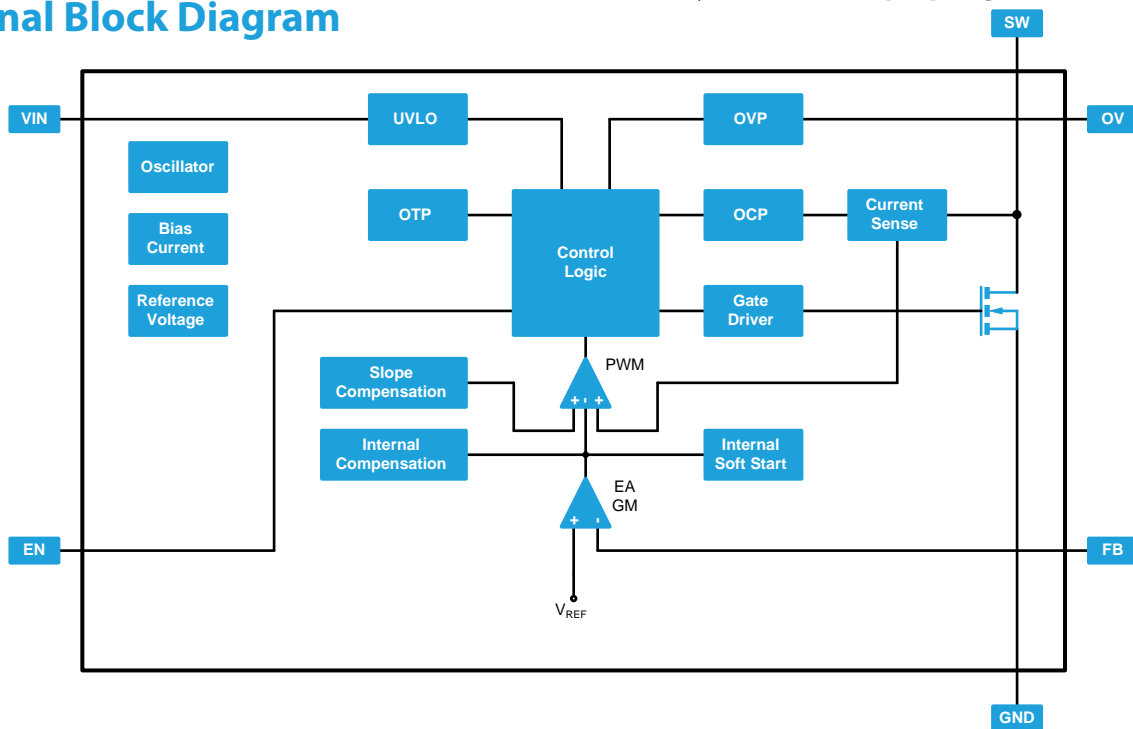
nal Block Diagram

SW

VIN

UVLO

OVP

OV

Oscillator

OTP

Control Logic

OCP

Current Sense

Bias Current

Reference Voltage

Gate Driver

Slope Compensation

PWM

+ - +

Internal Compensation

Internal Soft Start

EA GM

+ -

EN

FB

$V_{REF}$

GND